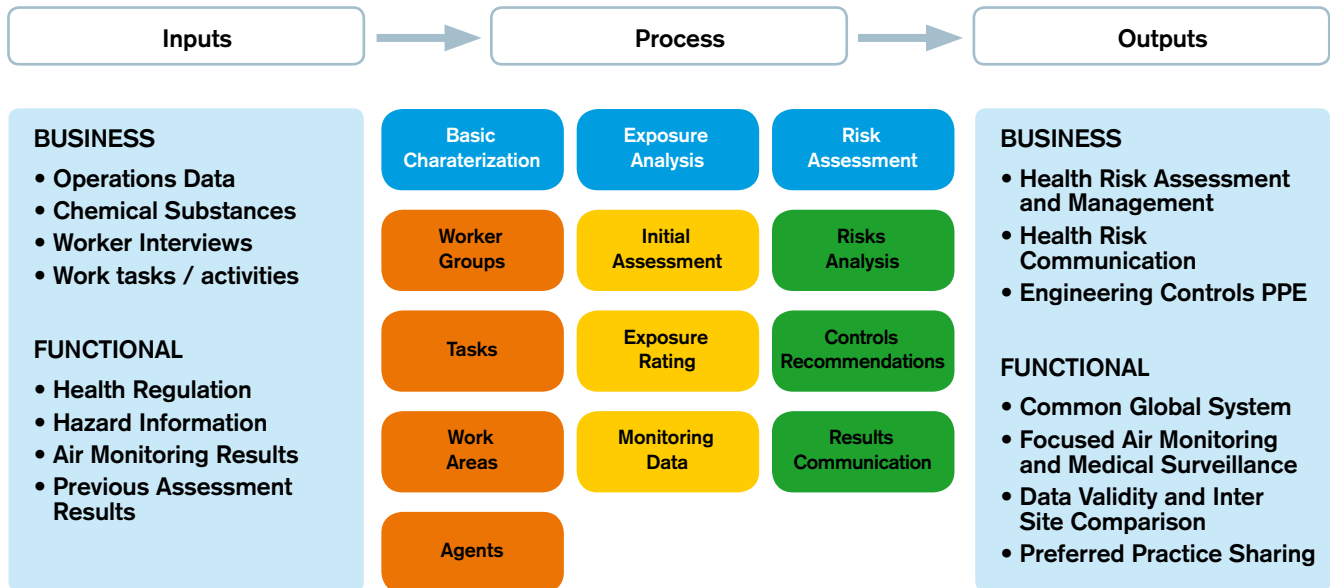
Inputs

Process

Outputs

BUSINESS
• Operations Data
• Chemical Substances
• Worker Interviews
• Work tasks / activities

FUNCTIONAL
• Health Regulation
• Hazard Information
• Air Monitoring Results
• Previous Assessment Results

Basic Charaterization

Worker Groups

Tasks

Work Areas

Agents

Exposure Analysis

Initial Assessment

Exposure Rating

Monitoring Data

Risk Assessment

Risks Analysis

Controls Recommendations

Results Communication

BUSINESS
• Health Risk Assessment and Management
• Health Risk Communication
• Engineering Controls PPE

FUNCTIONAL
• Common Global System
• Focused Air Monitoring and Medical Surveillance
• Data Validity and Inter Site Comparison
• Preferred Practice Sharing